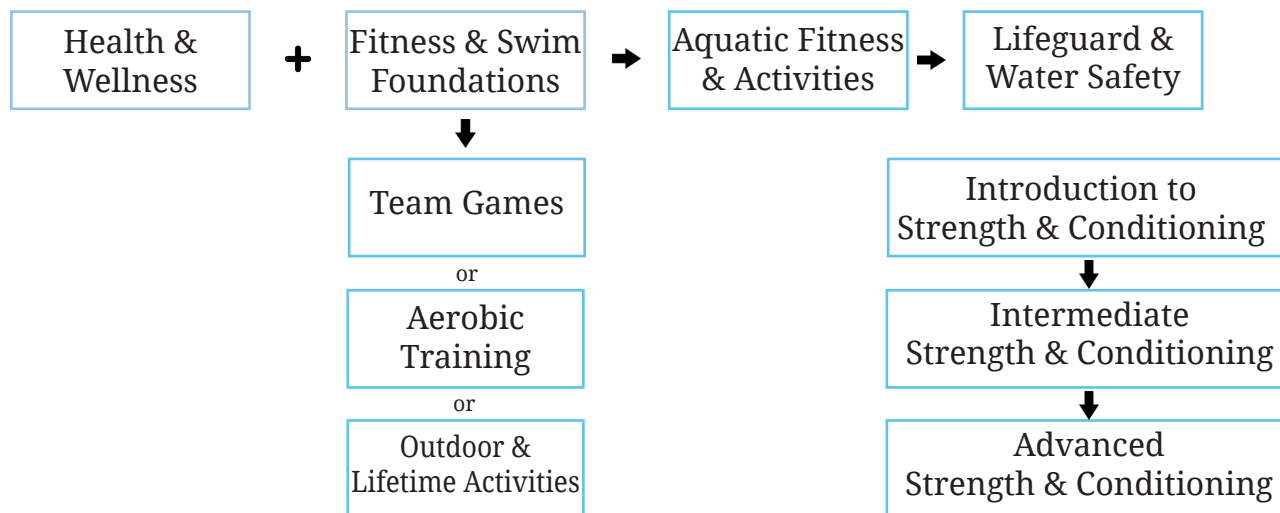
Health & Wellness

+

Fitness & Swim Foundations

Aquatic Fitness & Activities

Lifeguard & Water Safety

Team Games

or

Aerobic Training

or

Outdoor & Lifetime Activities

Introduction to Strength & Conditioning

Intermediate Strength & Conditioning

Advanced Strength & Conditioning